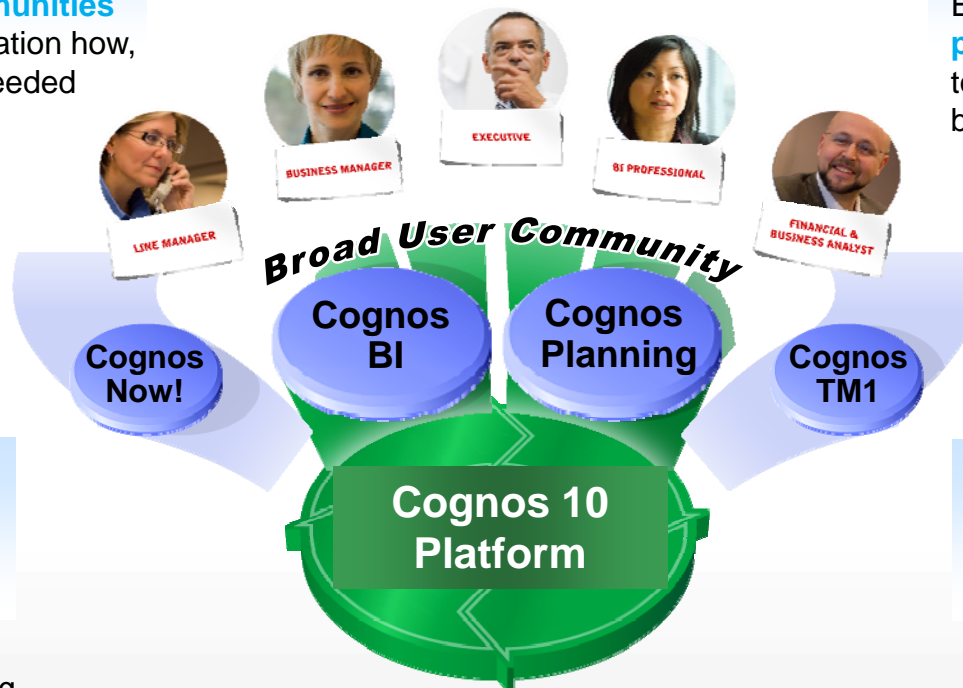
nunities
ation how,
eeded

E
p
t
b

LINE MANAGER

BUSINESS MANAGER

EXECUTIVE

BI PROFESSIONAL

FINANCIAL & BUSINESS ANALYST

Broad User Community

Cognos Now!

Cognos BI

Cognos Planning

Cognos TM1

Cognos 10 Platform

g